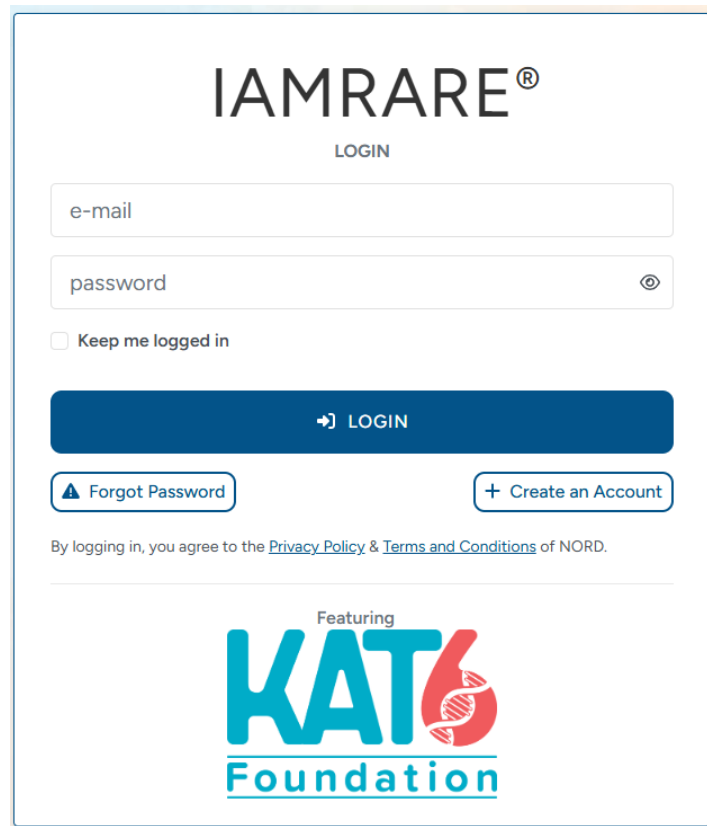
IAMRARE®

LOGIN

e-mail

password

Keep me logged in

LOGIN

Forgot Password

Create an Account

By logging in, you agree to the Privacy Policy & Terms and Conditions of NORD.

Featuring

KAT6

Foundation